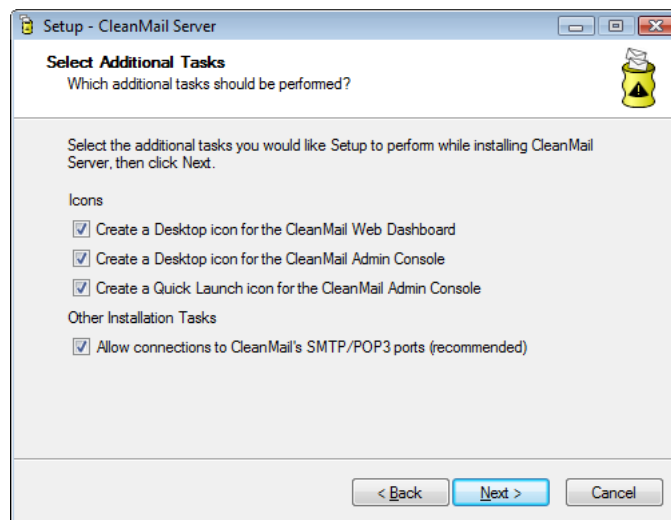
Setup - CleanMail Server

Select Additional Tasks
Which additional tasks should be performed?

Select the additional tasks you would like Setup to perform while installing CleanMail Server, then click Next.

Icons
Create a Desktop icon for the CleanMail Web Dashboard
Create a Desktop icon for the CleanMail Admin Console
Create a Quick Launch icon for the CleanMail Admin Console
Other Installation Tasks
Allow connections to CleanMail's SMTP/POP3 ports (recommended)

< Back
Next >
Cancel